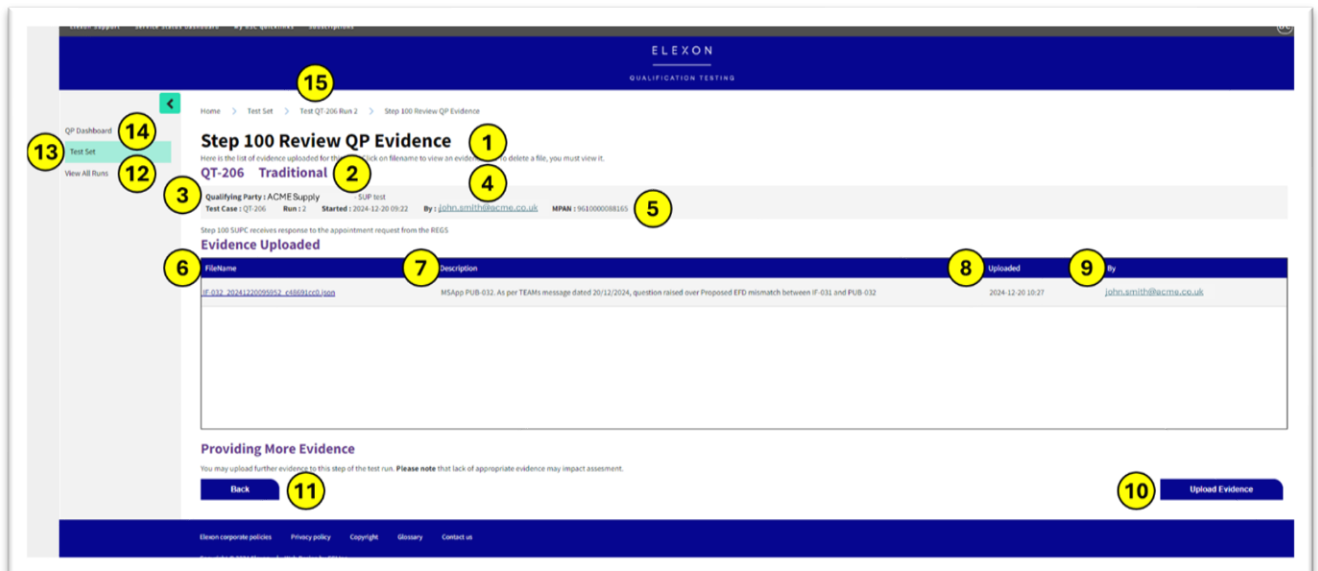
Elexon Support Service Status Dashboard My BSC Queries Subscriptions

ELEXON
QUALIFICATION TESTING

QP Dashboard 14
13 Test Set
View All Runs 12

15
Home > Test Set > Test QT-206 Run 2 > Step 100 Review QP Evidence

Step 100 Review QP Evidence 1
Here is the list of evidence uploaded for th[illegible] Click on filename to view an eviden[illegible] to delete a file, you must view it.

QT-206 Traditional 2

3 Qualifying Party : ACME Supply - SUP test 4
Test Case : QT-206 Run : 2 Started : 2024-12-20 09:22 By : john.smith@acme.co.uk MPAN : 9610000088165 5

Step 100 SUPC receives response to the appointment request from the REGS

Evidence Uploaded

| 6 FileName | 7 Description | 8 Uploaded | 9 By |
|---|---|---|---|
| IF-032_20241220099952_c46691cc0.json | MSApp PUB-032. As per TEAMs message dated 20/12/2024, question raised over Proposed EFD mismatch between IF-031 and PUB-032 | 2024-12-20 10:27 | john.smith@acme.co.uk |

Providing More Evidence
You may upload further evidence to this step of the test run. Please note that lack of appropriate evidence may impact assesment.

Back 11
10 Upload Evidence

Elexon corporate policies Privacy policy Copyright Glossary Contact us
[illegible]